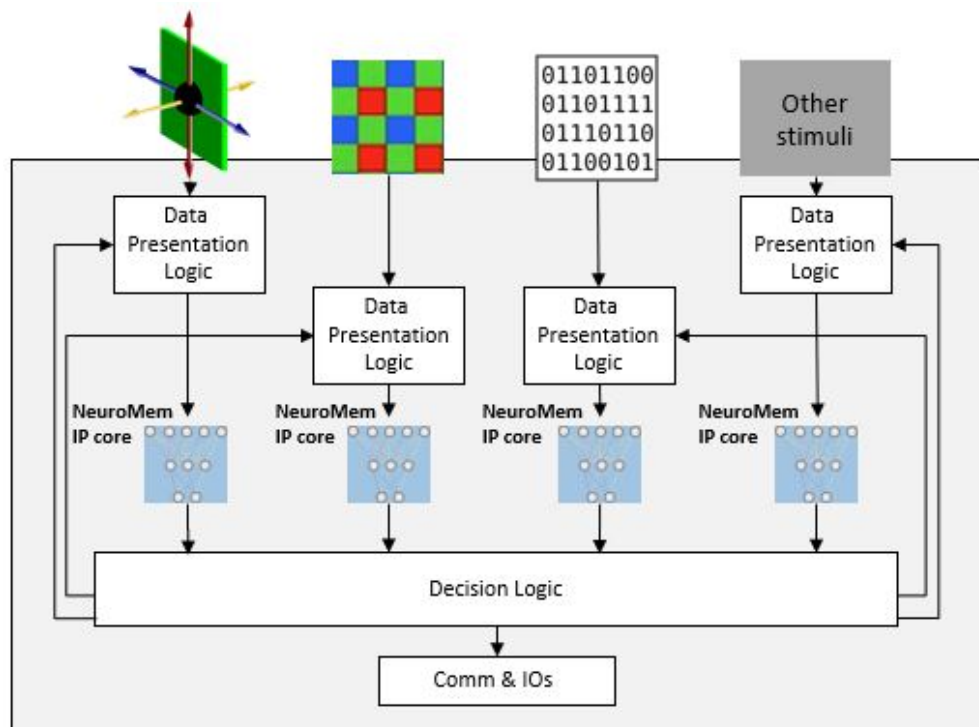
01101100
01101111
01110110
01100101

Other stimuli

Data Presentation Logic

Data Presentation Logic

Data Presentation Logic

Data Presentation Logic

NeuroMem IP core

NeuroMem IP core

NeuroMem IP core

NeuroMem IP core

Decision Logic

Comm & IOs